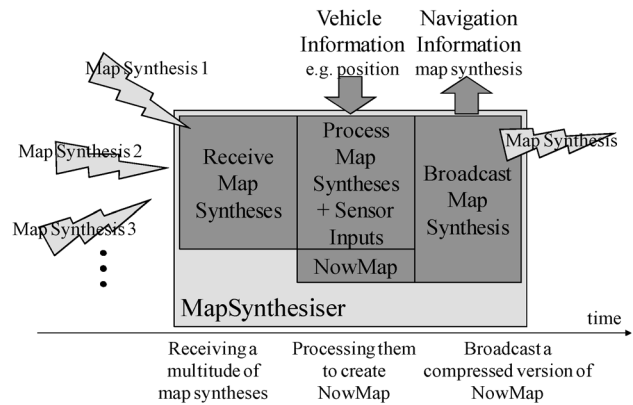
Vehicle Information e.g. position

Navigation Information map synthesis

Map Synthesis 1

Map Synthesis 2

Map Synthesis 3

Receive Map Syntheses

Process Map Syntheses + Sensor Inputs

NowMap

Broadcast Map Synthesis

Map Synthesis

MapSynthesiser

time

Receiving a multitude of map syntheses

Processing them to create NowMap

Broadcast a compressed version of NowMap